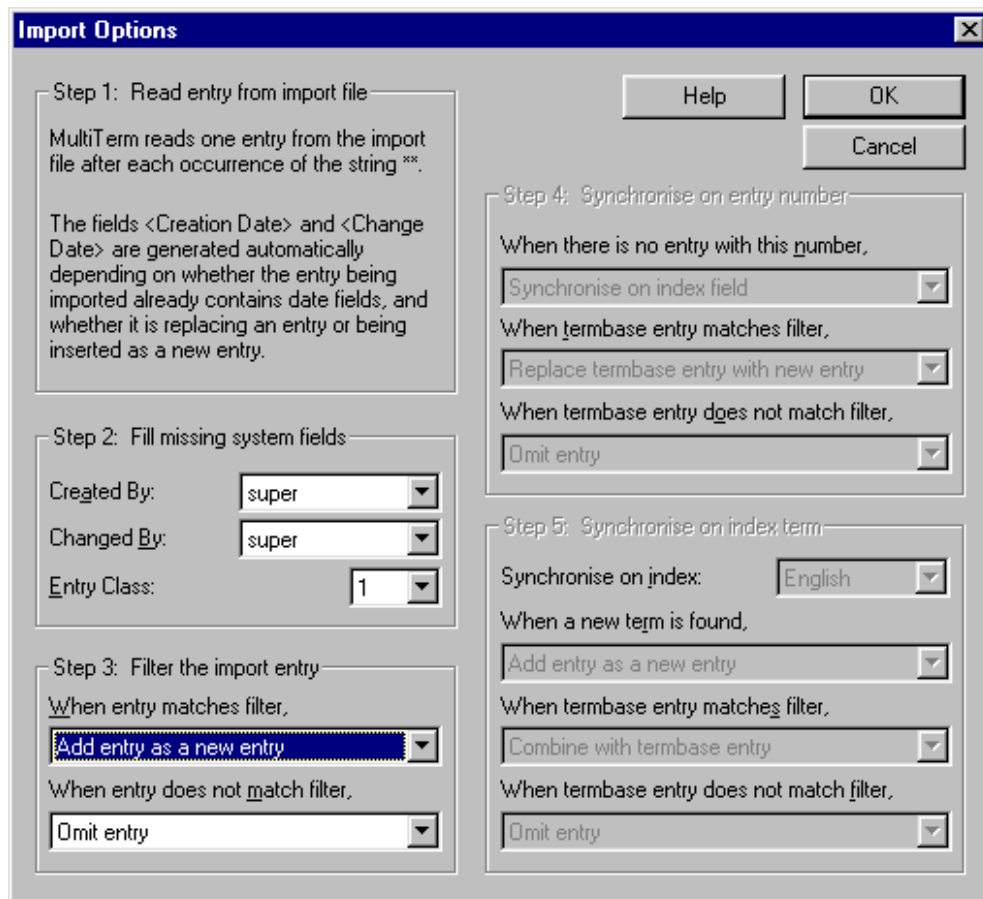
Import Options

Step 1: Read entry from import file

MultiTerm reads one entry from the import file after each occurrence of the string **.

The fields <Creation Date> and <Change Date> are generated automatically depending on whether the entry being imported already contains date fields, and whether it is replacing an entry or being inserted as a new entry.

Step 2: Fill missing system fields

Created By: super

Changed By: super

Entry Class: 1

Step 3: Filter the import entry

When entry matches filter,

Add entry as a new entry

When entry does not match filter,

Omit entry

Help

OK

Cancel

Step 4: Synchronise on entry number

When there is no entry with this number,

Synchronise on index field

When termbase entry matches filter,

Replace termbase entry with new entry

When termbase entry does not match filter,

Omit entry

Step 5: Synchronise on index term

Synchronise on index: English

When a new term is found,

Add entry as a new entry

When termbase entry matches filter,

Combine with termbase entry

When termbase entry does not match filter,

Omit entry